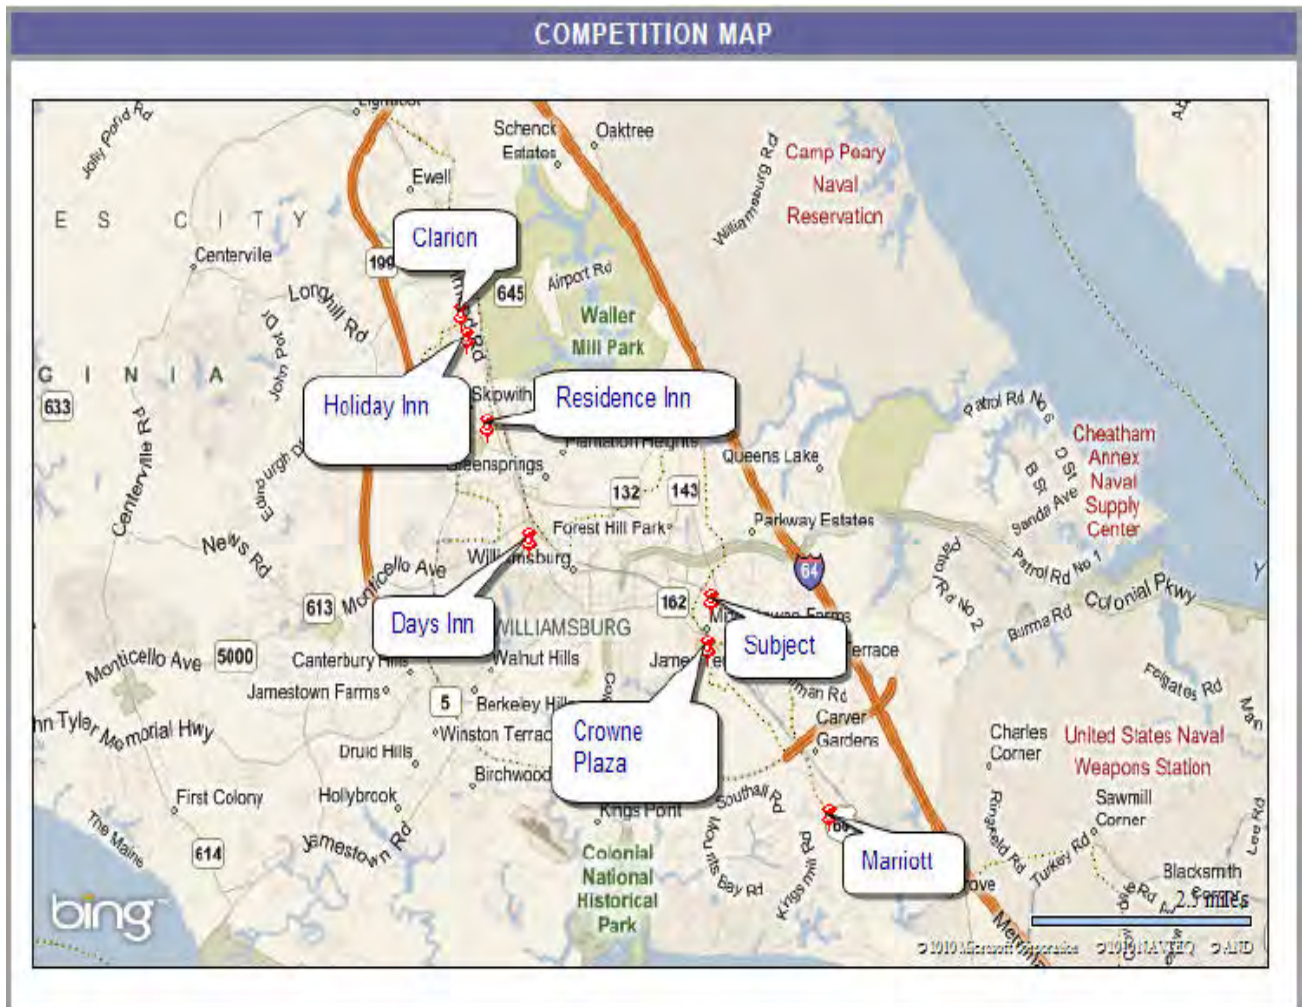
COMPETITION MAP

Lightfoot
Jolly Pond Rd
Schenck Estates
Oaktree
Williamsburg Rd
Camp Peary Naval Reservation
Ewell
E S C I T Y
Clarion
199
645
Airport Rd
Centerville
Longhill Rd
Waller Mill Park
John Pott Dr
Rd
C I N I A
633
Holiday Inn
Skipwith
Residence Inn
Patrol Rd No 6
Cheatham Annex Naval Supply Center
Centerville Rd
Plantation Heights
Queens Lake
Greensprings
Edinburgh Dr
132
143
B St
D St
Sanda Ave
Forest Hill Park
Parkway Estates
News Rd
Williamsburg
64
Patrol Rd No 1
Monticello Ave
Rd No 2
613
162
Colonial Pkwy
Burma Rd
Days Inn
WILLIAMSBURG
Subject
Monticello Ave
5000
Canterbury Hills
Walnut Hills
James
Terrace
Jamestown Farms
Felgates Rd
5
Berkeley Hills
Carver Gardens
John Tyler Memorial Hwy
Winston Terrace
Crowne Plaza
Charles Corner
United States Naval Weapons Station
Druid Hills
Birchwood
Southall Rd
Sawmill Corner
First Colony
Hollybrook
Kings Point
Lee Rd
The Maine
614
Jamestown Rd
Colonial National Historical Park
Mounts Bay Rd
Kingsmill Rd
Marriott
Ringfield Rd
Turkey Rd
Blacksmith Corner
bing
2.5 miles
© 2010 Microsoft Corporation © 2010 NAVTEQ © AND